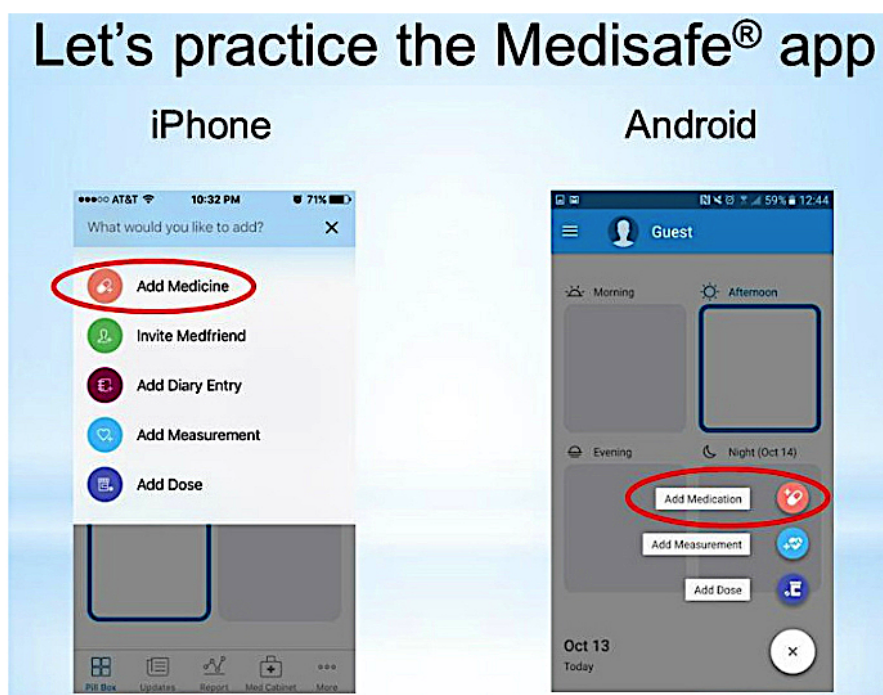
Let's practice the Medisafe® app

iPhone

●●●○○ AT&T 10:32 PM 71%

What would you like to add? ×

Add Medicine

Invite Medfriend

Add Diary Entry

Add Measurement

Add Dose

Pill Box Updates Reports Med Cabinet More

Android

59% 12:44

Guest

Morning

Afternoon

Evening

Night (Oct 14)

Add Medication

Add Measurement

Add Dose

Oct 13

Today

×